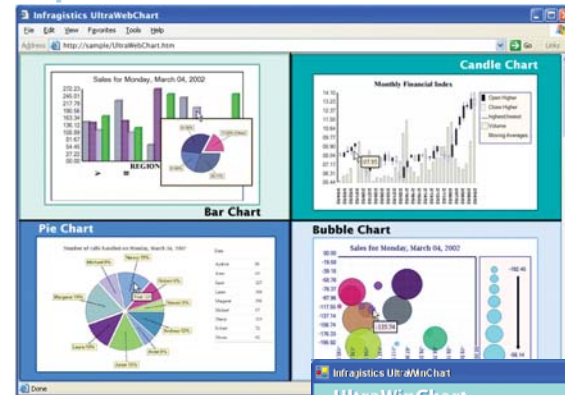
Infragistics UltraWebChart

File Edit View Favorites Tools Help

Address http://sample/UltraWebChart.htm

Go Links

Sales for Monday, March 04, 2002

272.23
245.01
217.78
190.56
163.34
136.12
108.89
81.67
54.45
27.22
0.00

REGION

Bar Chart

Candle Chart

Monthly Financial Index

Open Higher
Close Higher
Highest/Lowest
Volume
Moving Averages

Pie Chart

Number of calls handled on Monday, March 04, 2002

Bubble Chart

Sales for Monday, March 04, 2002

Done

Infragistics UltraWinChart